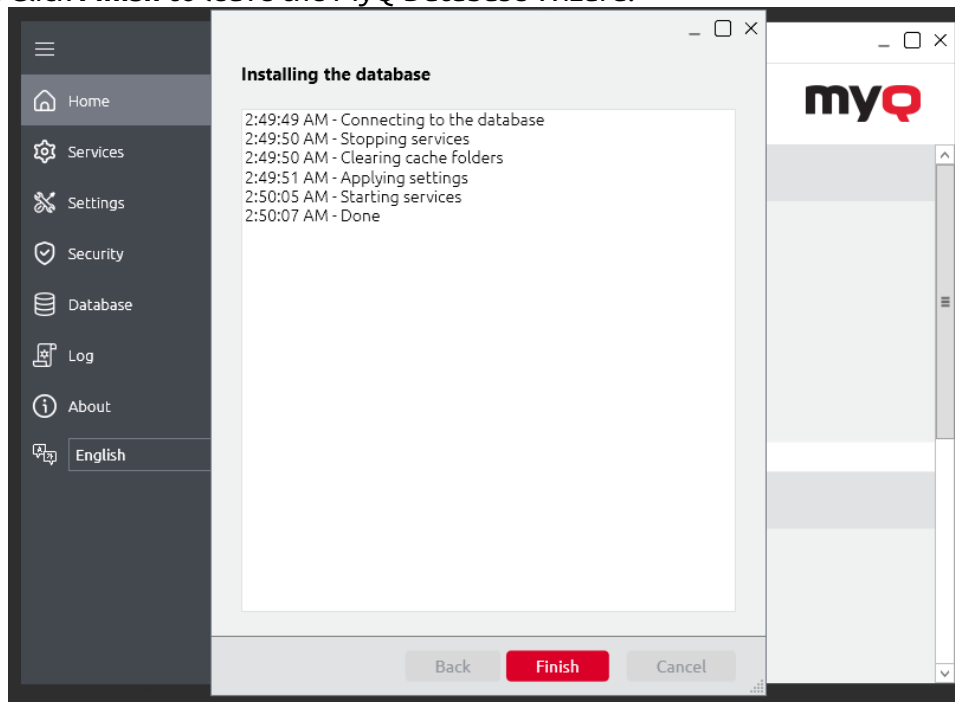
Click Finish to leave the MyQ Database Wizard.

Home
Services
Settings
Security
Database
Log
About
English

Installing the database

2:49:49 AM - Connecting to the database
2:49:50 AM - Stopping services
2:49:50 AM - Clearing cache folders
2:49:51 AM - Applying settings
2:50:05 AM - Starting services
2:50:07 AM - Done

Back
Finish
Cancel

myQ